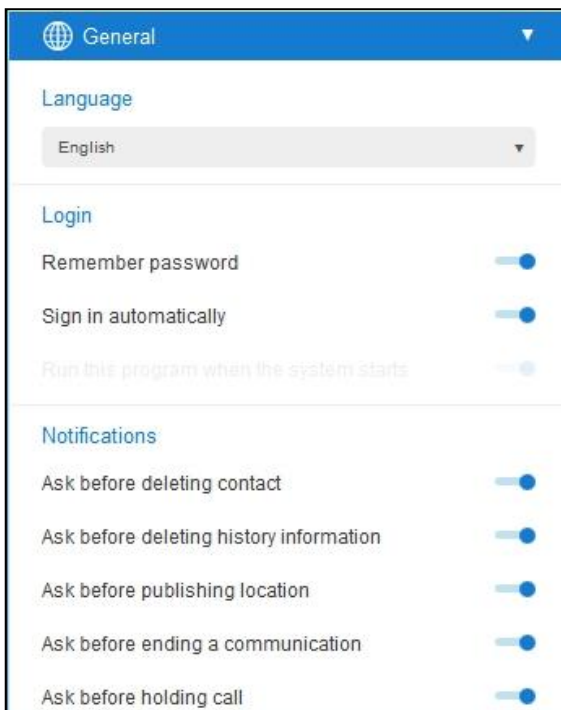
General

Language

English

Login

Remember password

Sign in automatically

Run this program when the system starts

Notifications

Ask before deleting contact

Ask before deleting history information

Ask before publishing location

Ask before ending a communication

Ask before holding call